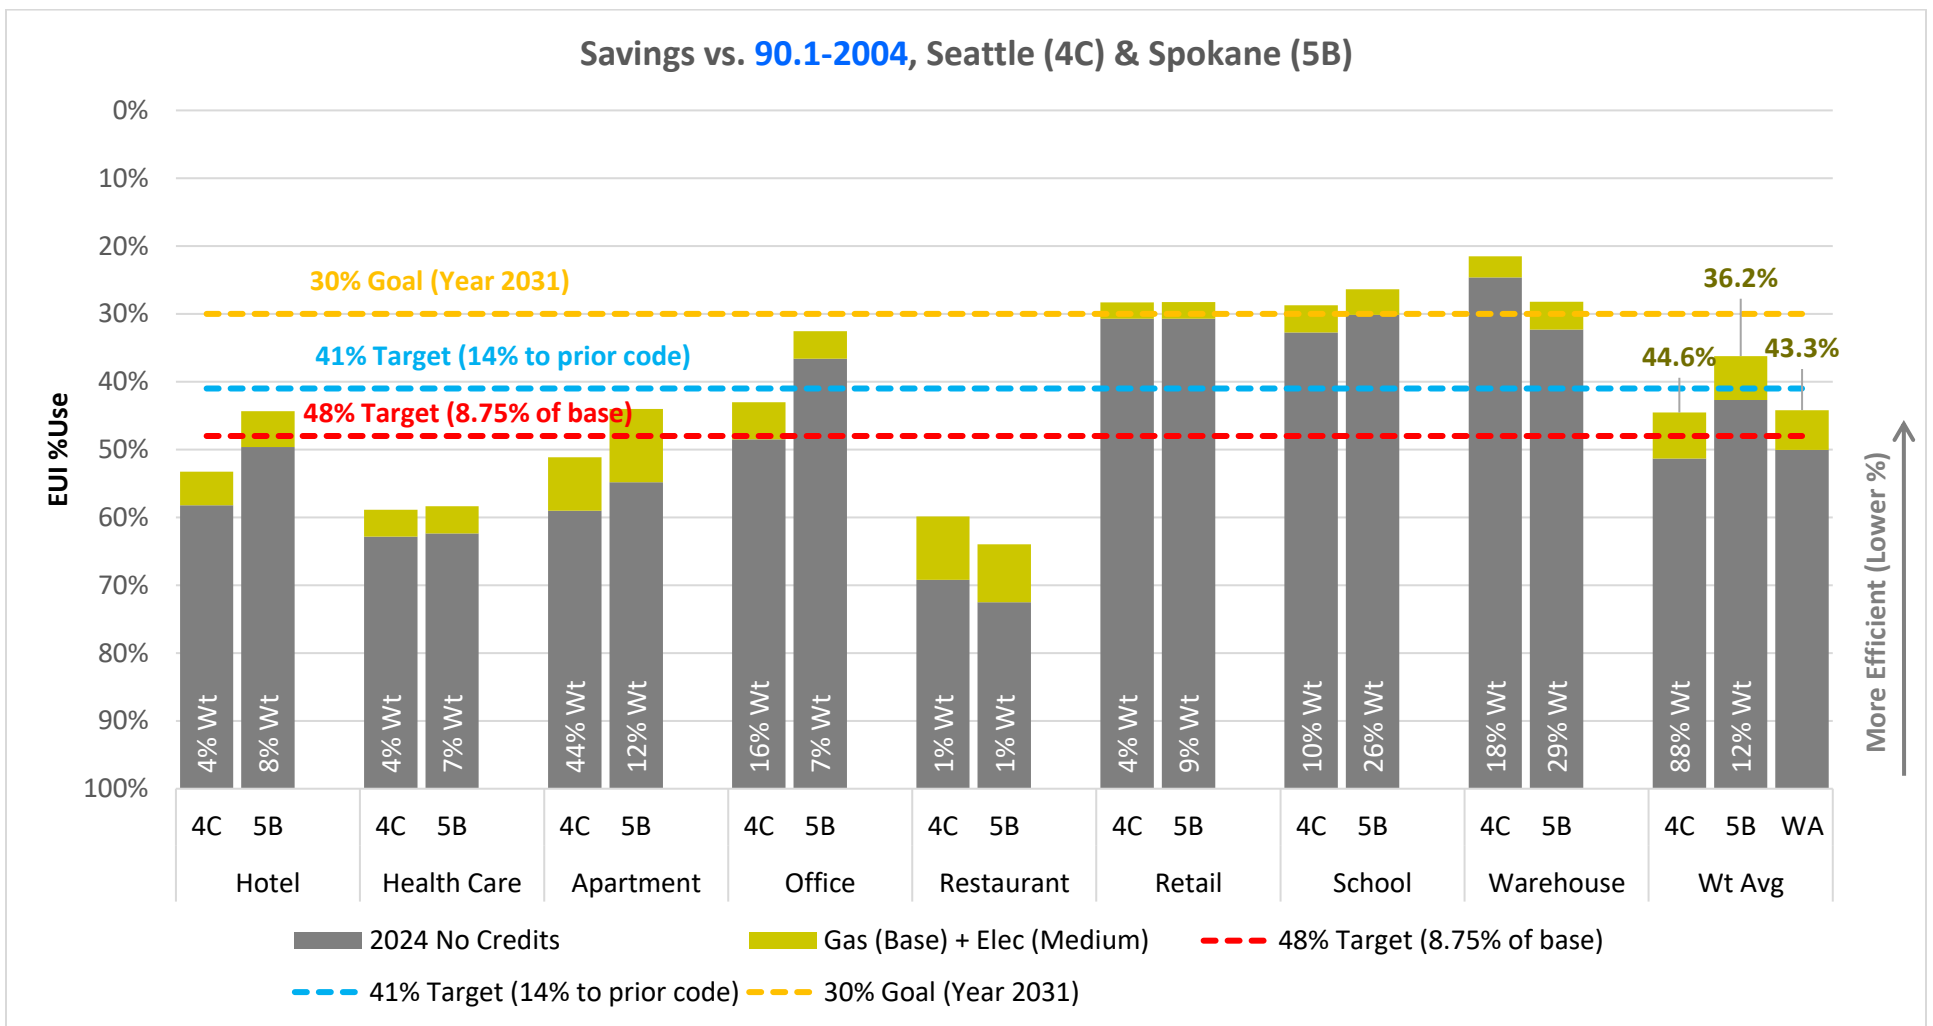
Savings vs. 90.1-2004, Seattle (4C) & Spokane (5B)

EUI %Use

0%
10%
20%
30%
40%
50%
60%
70%
80%
90%
100%

30% Goal (Year 2031)
41% Target (14% to prior code)
48% Target (8.75% of base)

36.2%
44.6%
43.3%

4% Wt
8% Wt
4% Wt
7% Wt
44% Wt
12% Wt
16% Wt
7% Wt
1% Wt
1% Wt
4% Wt
9% Wt
10% Wt
26% Wt
18% Wt
29% Wt
88% Wt
12% Wt

More Efficient (Lower %)

| 4C | 5B | 4C | 5B | 4C | 5B | 4C | 5B | 4C | 5B | 4C | 5B | 4C | 5B | 4C | 5B | 4C | 5B | WA |
|---|---|---|---|---|---|---|---|---|---|---|---|---|---|---|---|---|---|---|
| Hotel | | Health Care | | Apartment | | Office | | Restaurant | | Retail | | School | | Warehouse | | Wt Avg | | |

2024 No Credits
Gas (Base) + Elec (Medium)
48% Target (8.75% of base)
41% Target (14% to prior code)
30% Goal (Year 2031)